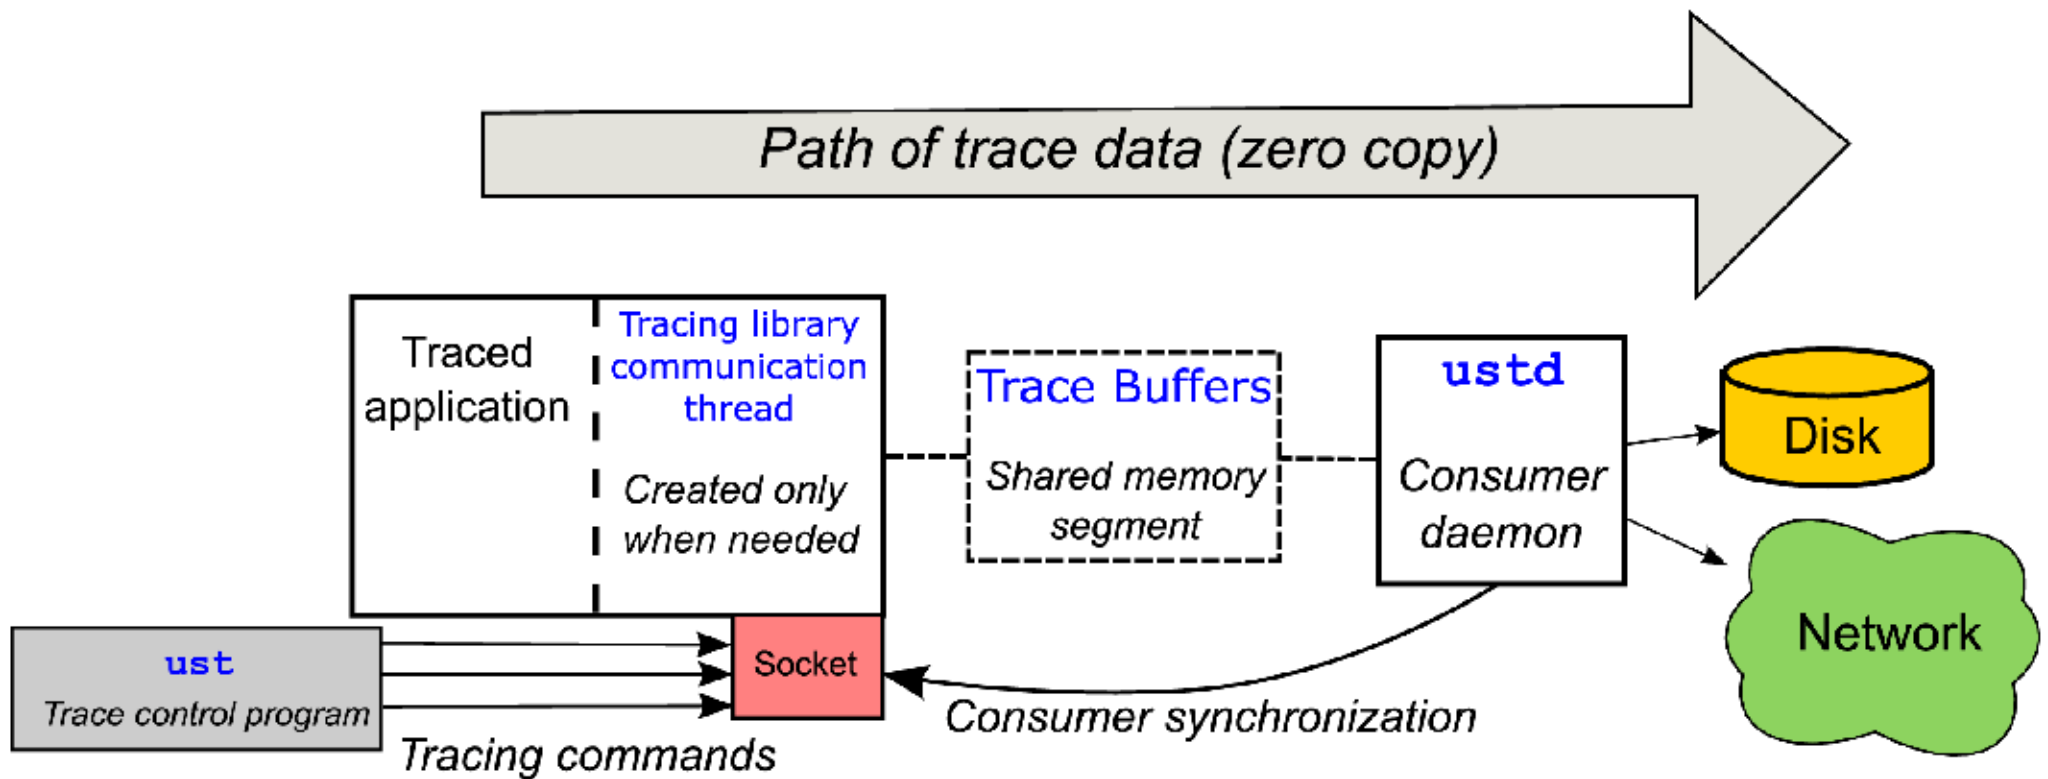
Path of trace data (zero copy)

Traced application

Tracing library communication thread

Created only when needed

Trace Buffers

Shared memory segment

ustd

Consumer daemon

Disk

Network

ust

Trace control program

Socket

Tracing commands

Consumer synchronization